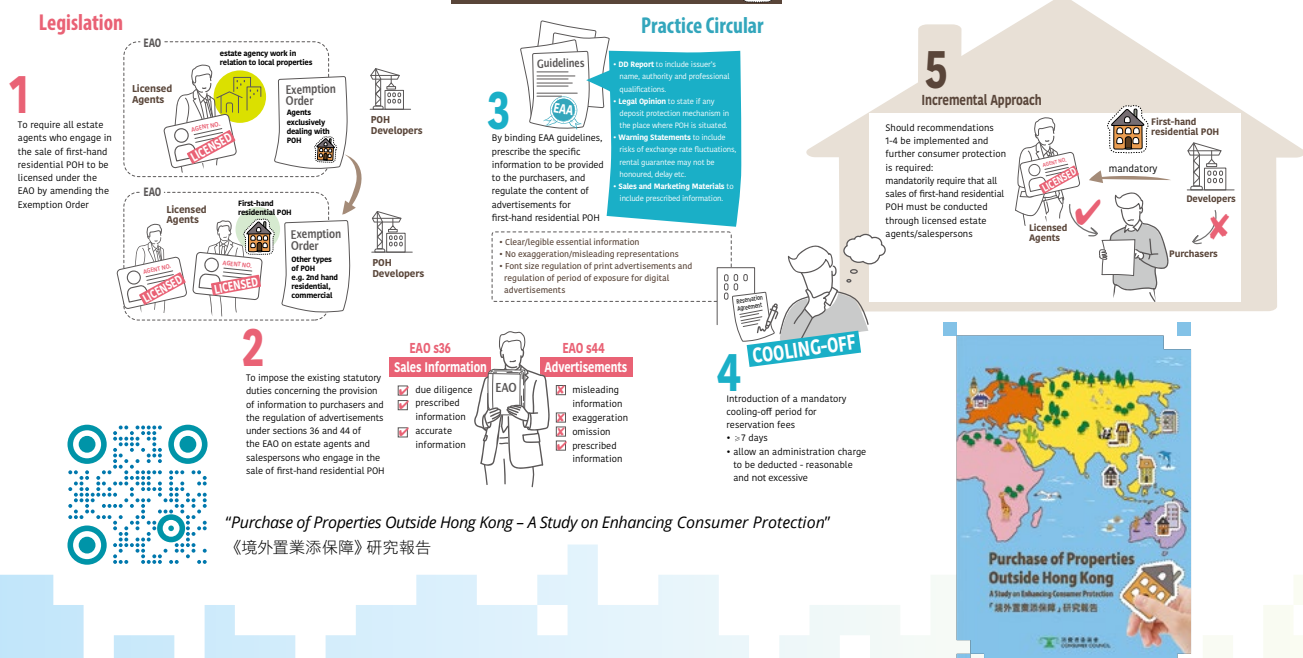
Legislation

1
To require all estate agents who engage in the sale of first-hand residential POH to be licensed under the EAO by amending the Exemption Order

EAO
estate agency work in relation to local properties
Licensed Agents
AGENT NO.
LICENSED
Exemption Order
Agents exclusively dealing with POH
POH Developers

EAO
Licensed Agents
First-hand residential POH
AGENT NO.
LICENSED
AGENT NO.
LICENSED
Exemption Order
Other types of POH e.g. 2nd hand residential, commercial
POH Developers

2
To impose the existing statutory duties concerning the provision of information to purchasers and the regulation of advertisements under sections 36 and 44 of the EAO on estate agents and salespersons who engage in the sale of first-hand residential POH

EAO s36
Sales Information
due diligence
prescribed information
accurate information

EAO

EAO s44
Advertisements
misleading information
exaggeration
omission
prescribed information

Practice Circular
Guidelines
EAA
3
By binding EAA guidelines, prescribe the specific information to be provided to the purchasers, and regulate the content of advertisements for first-hand residential POH

• DD Report to include issuer's name, authority and professional qualifications.
• Legal Opinion to state if any deposit protection mechanism in the place where POH is situated.
• Warning Statements to include risks of exchange rate fluctuations, rental guarantee may not be honoured, delay etc.
• Sales and Marketing Materials to include prescribed information.

• Clear/legible essential information
• No exaggeration/misleading representations
• Font size regulation of print advertisements and regulation of period of exposure for digital advertisements

Reservation Agreement
COOLING-OFF
4
Introduction of a mandatory cooling-off period for reservation fees
• ≥7 days
• allow an administration charge to be deducted - reasonable and not excessive

5
Incremental Approach
Should recommendations 1-4 be implemented and further consumer protection is required: mandatory require that all sales of first-hand residential POH must be conducted through licensed estate agents/salespersons
First-hand residential POH
mandatory
AGENT NO.
LICENSED
Developers
Licensed Agents
Purchasers

"Purchase of Properties Outside Hong Kong – A Study on Enhancing Consumer Protection"
《境外置業添保障》研究報告

Purchase of Properties Outside Hong Kong
A Study on Enhancing Consumer Protection
「境外置業添保障」研究報告
消費者委員會 CONSUMER COUNCIL